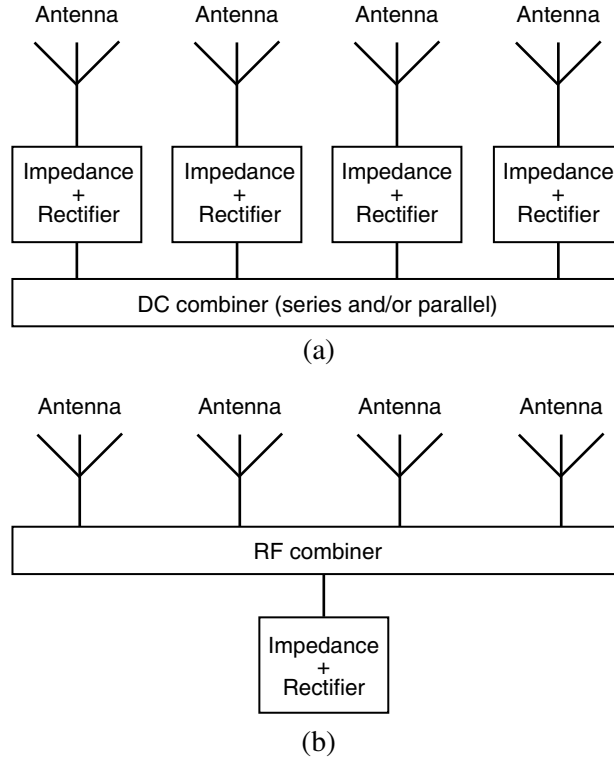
Antenna Antenna Antenna Antenna

Impedance + Rectifier

Impedance + Rectifier

Impedance + Rectifier

Impedance + Rectifier

DC combiner (series and/or parallel)

(a)

Antenna Antenna Antenna Antenna

RF combiner

Impedance + Rectifier

(b)